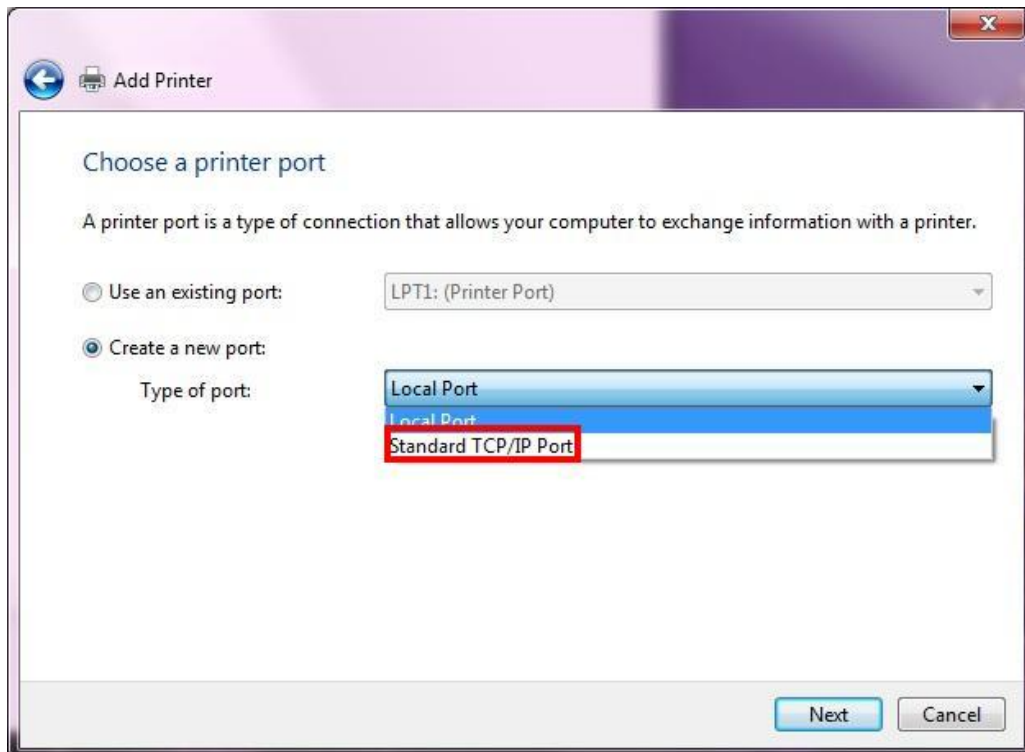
Add Printer

Choose a printer port

A printer port is a type of connection that allows your computer to exchange information with a printer.

Use an existing port: LPT1: (Printer Port)

Create a new port:

Type of port: Local Port

Local Port

Standard TCP/IP Port

Next Cancel